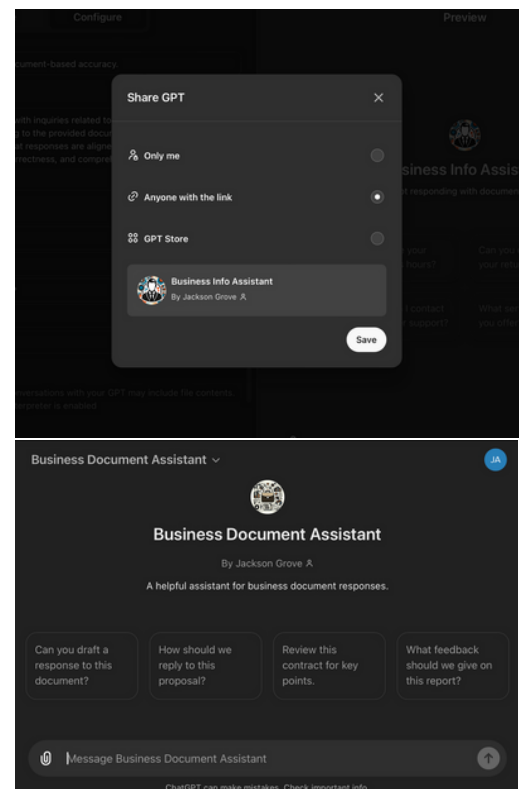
Configure

Preview

cument-based accuracy.

with inquiries related to
g to the provided docu
d responses are aligne
rectness, and compre

Share GPT

Only me

Anyone with the link

GPT Store

Business Info Assistant
By Jackson Grove

Save

siness Info Assis
t responding with documen

your
hours?

Can you
your retu

contact
support?

What se
you offe

nversations with your GPT may include file contents
reporter is enabled

Business Document Assistant

JA

Business Document Assistant

By Jackson Grove

A helpful assistant for business document responses.

Can you draft a response to this document?

How should we reply to this proposal?

Review this contract for key points.

What feedback should we give on this report?

Message Business Document Assistant

ChatGPT can make mistakes. Check important info.